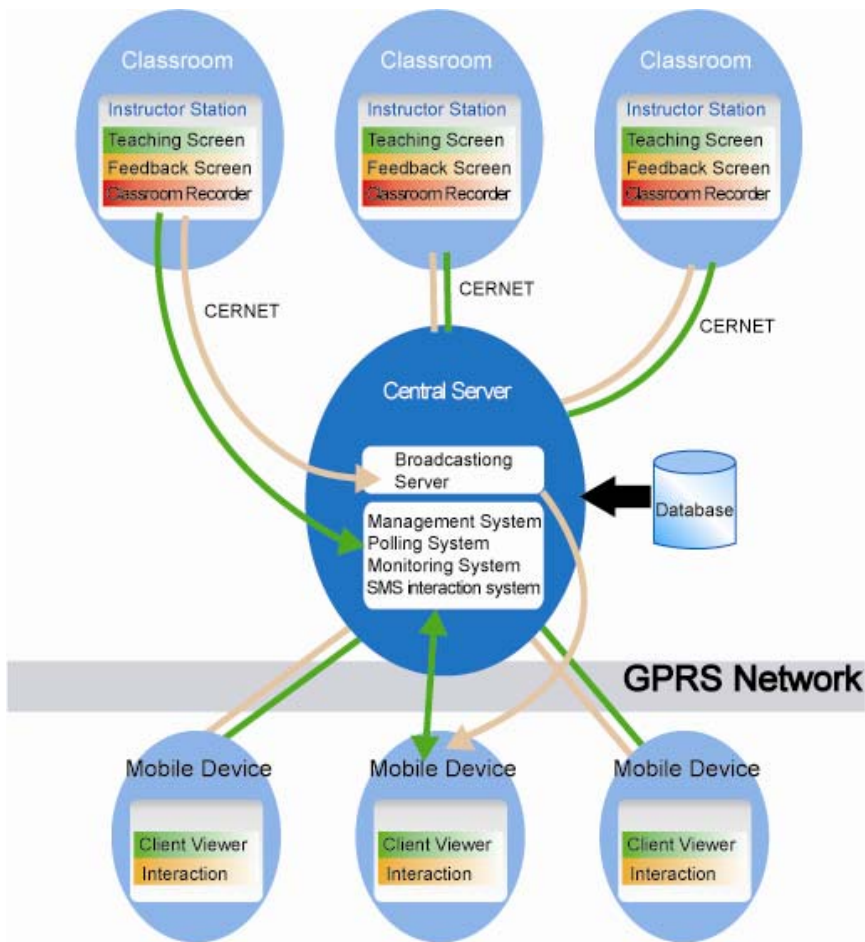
Classroom
Instructor Station
Teaching Screen
Feedback Screen
Classroom Recorder

Classroom
Instructor Station
Teaching Screen
Feedback Screen
Classroom Recorder

Classroom
Instructor Station
Teaching Screen
Feedback Screen
Classroom Recorder

CERNET

CERNET

CERNET

Central Server

Broadcastiong Server

Management System
Polling System
Monitoring System
SMS interaction system

Database

GPRS Network

Mobile Device
Client Viewer
Interaction

Mobile Device
Client Viewer
Interaction

Mobile Device
Client Viewer
Interaction